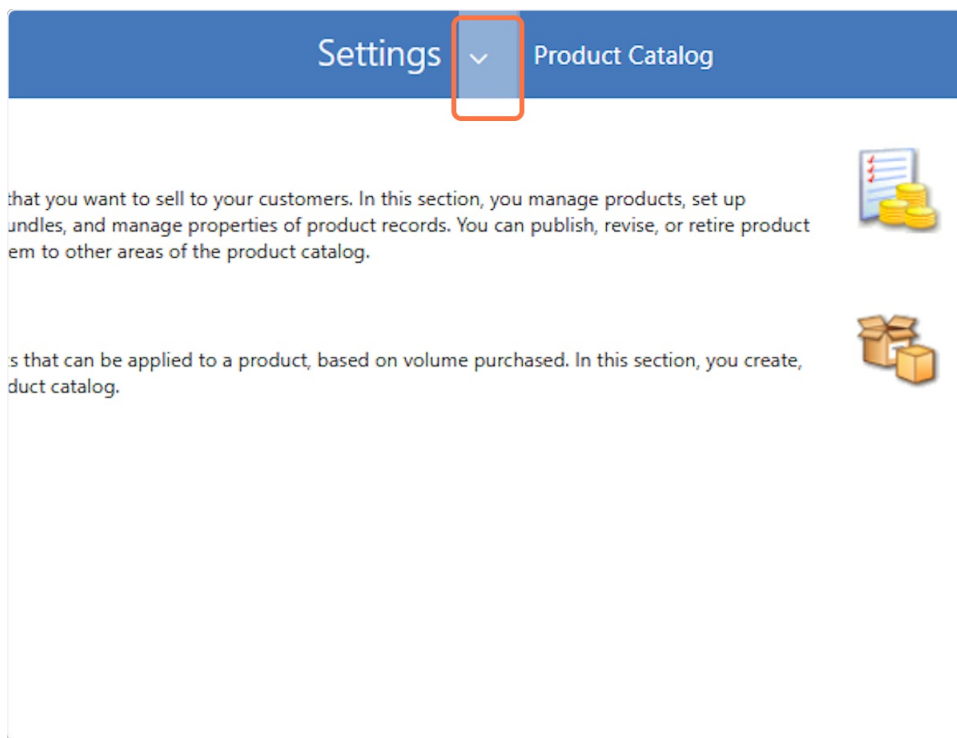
Settings ⌄ Product Catalog

that you want to sell to your customers. In this section, you manage products, set up undles, and manage properties of product records. You can publish, revise, or retire product em to other areas of the product catalog.

s that can be applied to a product, based on volume purchased. In this section, you create, duct catalog.